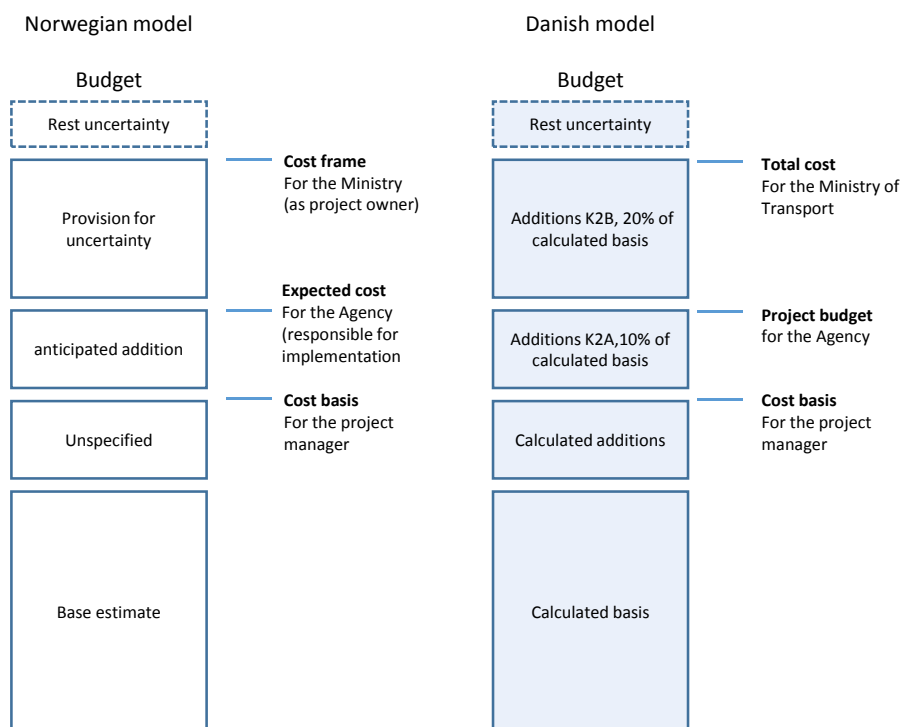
Norwegian model

Budget

Rest uncertainty

Provision for uncertainty

anticipated addition

Unspecified

Base estimate

**Cost frame**
For the Ministry (as project owner)

**Expected cost**
For the Agency (responsible for implementation

**Cost basis**
For the project manager

Danish model

Budget

Rest uncertainty

Additions K2B, 20% of calculated basis

Additions K2A,10% of calculated basis

Calculated additions

Calculated basis

**Total cost**
For the Ministry of Transport

**Project budget**
for the Agency

**Cost basis**
For the project manager